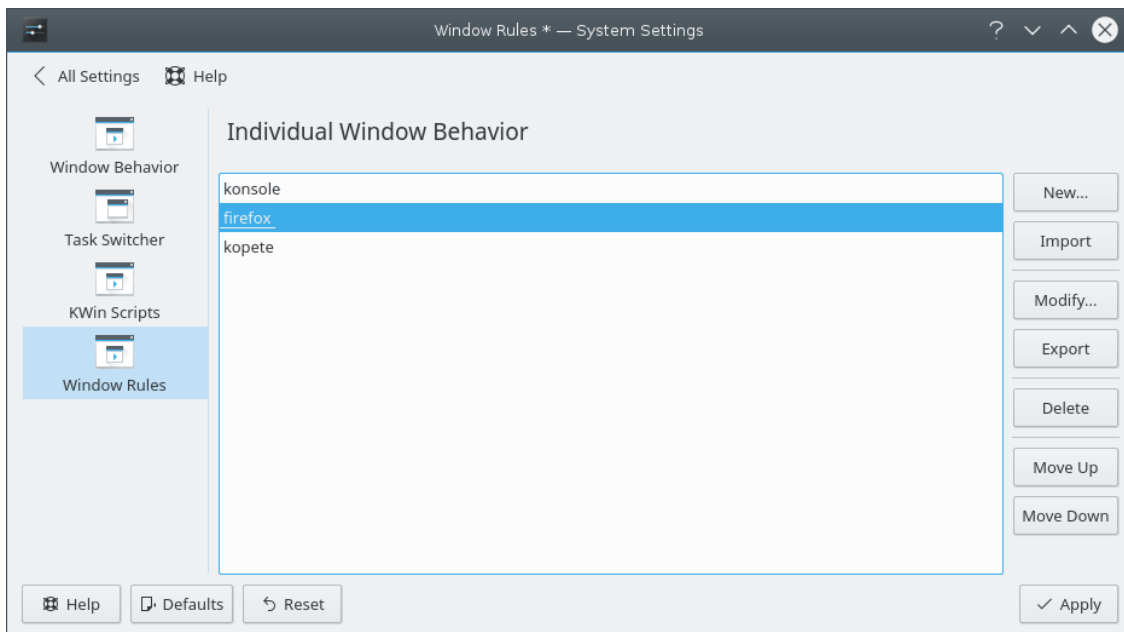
Window Rules * — System Settings

All Settings Help

Window Behavior
Task Switcher
KWin Scripts
Window Rules

Individual Window Behavior

konsole
firefox
kopete

New...
Import
Modify...
Export
Delete
Move Up
Move Down

Help Defaults Reset

Apply